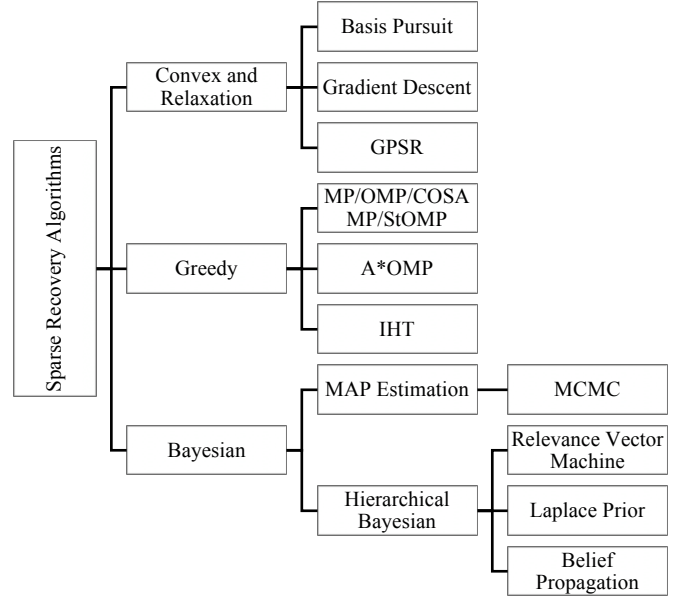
Sparse Recovery Algorithms

Convex and Relaxation

Basis Pursuit

Gradient Descent

GPSR

Greedy

MP/OMP/COSAMP/StOMP

A*OMP

IHT

Bayesian

MAP Estimation

MCMC

Hierarchical Bayesian

Relevance Vector Machine

Laplace Prior

Belief Propagation